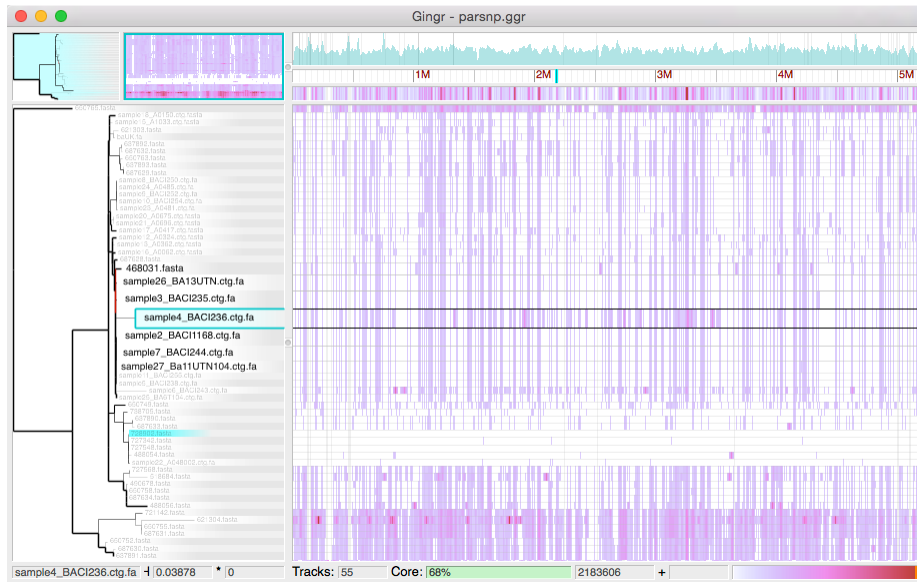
Gingr - parsnp.ggr

1M
2M
3M
4M
5M

468031.fasta
sample26_BA13UTN.ctg.fa
sample3_BACI235.ctg.fa
sample4_BACI236.ctg.fa
sample2_BACI1168.ctg.fa
sample7_BACI244.ctg.fa
sample27_Ba11UTN104.ctg.fa

sample4_BACI236.ctg.fa
0.03878
*
0
Tracks:
55
Core:
68%
2183606
+